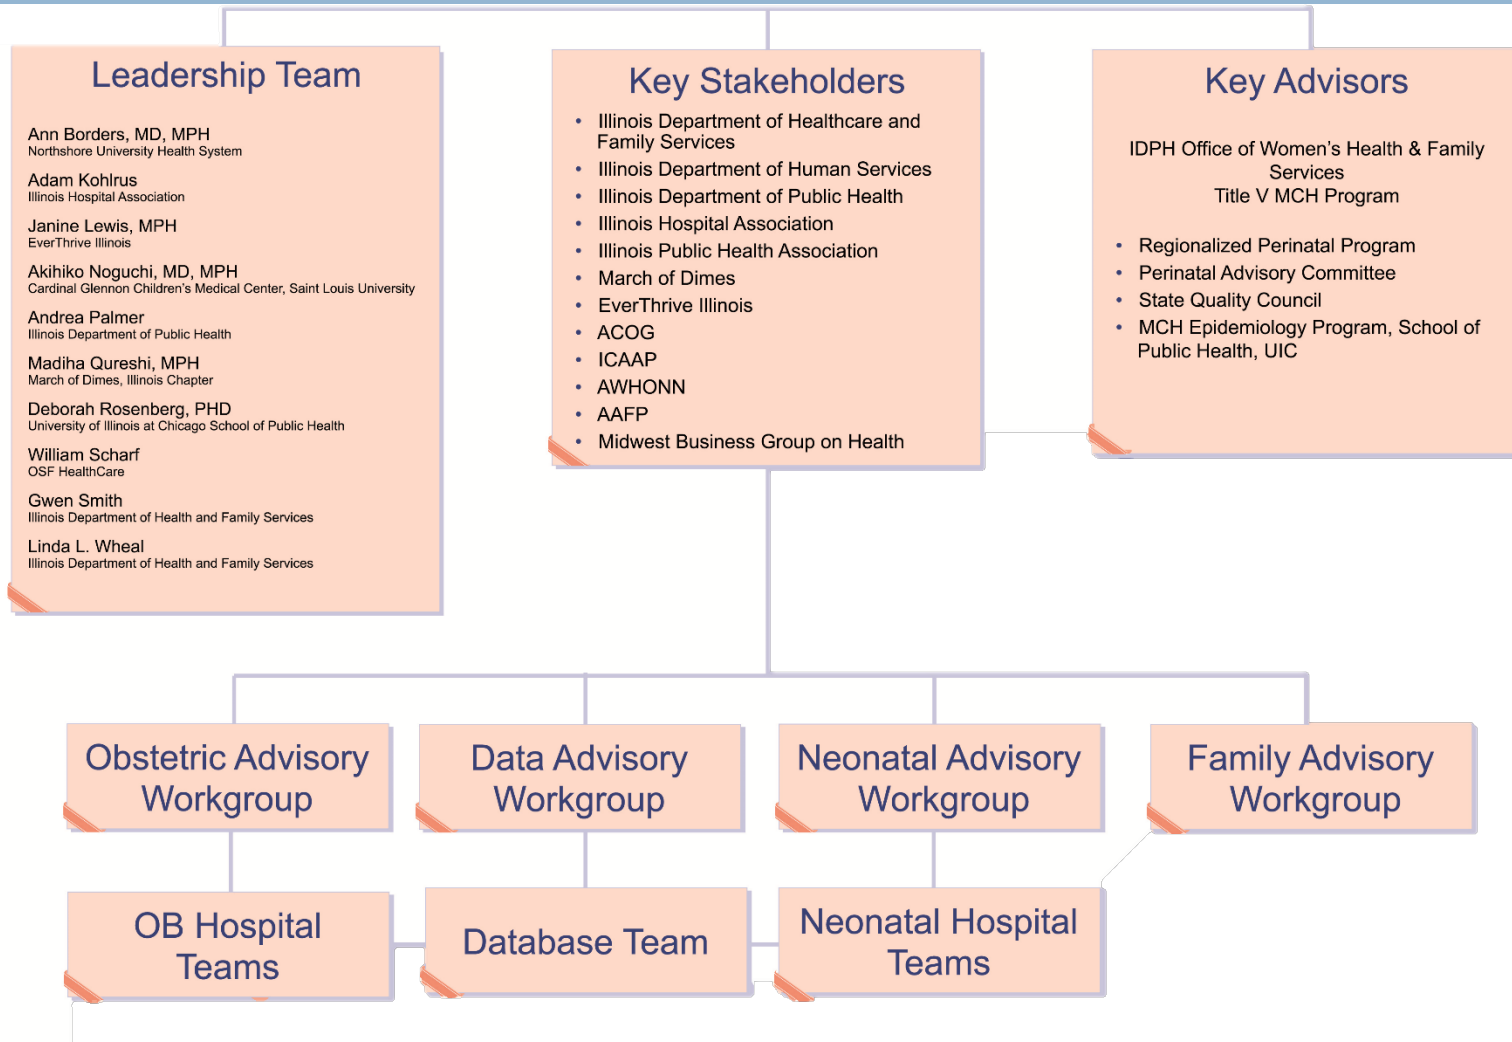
Leadership Team

Ann Borders, MD, MPH
Northshore University Health System

Adam Kohlrus
Illinois Hospital Association

Janine Lewis, MPH
EverThrive Illinois

Akihiko Noguchi, MD, MPH
Cardinal Glennon Children's Medical Center, Saint Louis University

Andrea Palmer
Illinois Department of Public Health

Madiha Qureshi, MPH
March of Dimes, Illinois Chapter

Deborah Rosenberg, PHD
University of Illinois at Chicago School of Public Health

William Scharf
OSF HealthCare

Gwen Smith
Illinois Department of Health and Family Services

Linda L. Wheal
Illinois Department of Health and Family Services

Key Stakeholders

• Illinois Department of Healthcare and Family Services
• Illinois Department of Human Services
• Illinois Department of Public Health
• Illinois Hospital Association
• Illinois Public Health Association
• March of Dimes
• EverThrive Illinois
• ACOG
• ICAAP
• AWHONN
• AAFP
• Midwest Business Group on Health

Key Advisors

IDPH Office of Women's Health & Family Services
Title V MCH Program

• Regionalized Perinatal Program
• Perinatal Advisory Committee
• State Quality Council
• MCH Epidemiology Program, School of Public Health, UIC

Obstetric Advisory Workgroup

Data Advisory Workgroup

Neonatal Advisory Workgroup

Family Advisory Workgroup

OB Hospital Teams

Database Team

Neonatal Hospital Teams